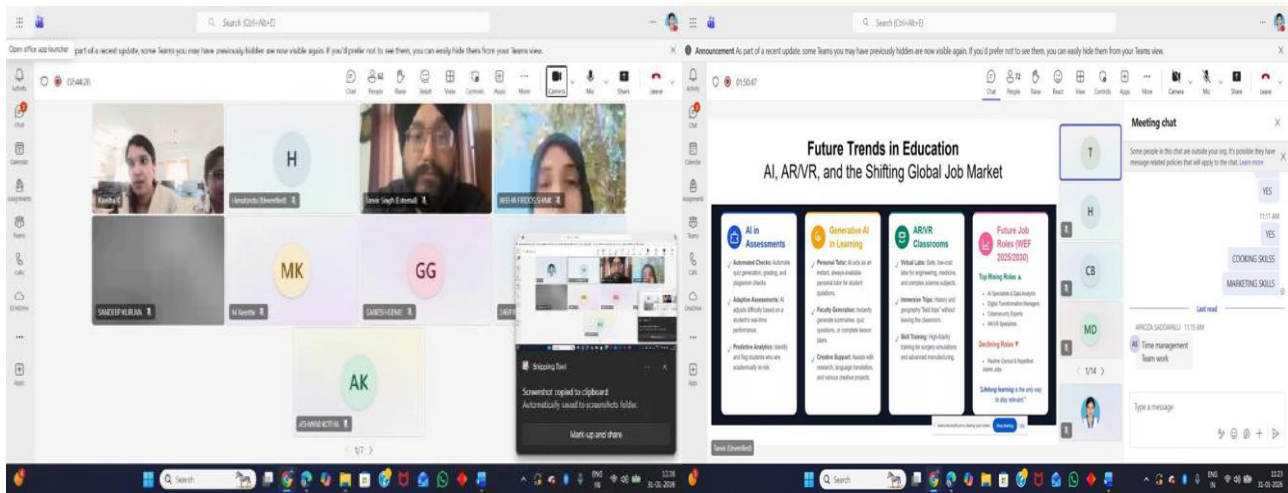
Search (Ctrl+Alt+E)

Open office app launcher part of a recent update, some Teams you may have previously hidden are now visible again. If you'd prefer not to see them, you can easily hide them from your Teams view.

02:44:26

Chat People Raise React View Controls Apps More Camera Mic Share Leave

Activity Chat Calendar Assignments Teams Calls OneDrive Apps

H

MK

GG

AK

SANDEEP KURUVA

N Neetha

SANESH KENE

AYUSHNI KOTHA

< 1/7 >

Snipping Tool

Screenshot copied to clipboard

Automatically saved to screenshots folder.

Mark-up and share

Search (Ctrl+Alt+E)

Announcement As part of a recent update, some Teams you may have previously hidden are now visible again. If you'd prefer not to see them, you can easily hide them from your Teams view.

01:50:47

Chat People Raise React View Controls Apps More Camera Mic Share Leave

Future Trends in Education

AI, AR/VR, and the Shifting Global Job Market

AI in Assessments

Automated Checks: Automate quiz generation, grading, and plagiarism checks.

Adaptive Assessments: AI adjusts difficulty based on a student's real-time performance.

Predictive Analytics: Identify and flag students who are academically at risk.

Generative AI in Learning

Personal Tutor: AI acts as an instant, always-available personal tutor for student questions.

Faculty Generation: Instantly generate summaries, quiz questions, or complete lesson plans.

Creative Support: Assists with research, language translation, and various creative projects.

AR/VR Classrooms

Virtual Labs: Safe, low-cost labs for engineering, medicine, and complex science subjects.

Immersive Trips: History and geography "field trips" without leaving the classroom.

Skill Training: High-fidelity training for surgery simulations and advanced manufacturing.

Future Job Roles (WEF 2025/2030)

Top Rising Roles

AI Specialists & Data Analysts

Digital Transformation Managers

Cybersecurity Experts

AR/VR Specialists

Declining Roles

Routine Clerical & Repetitive Admin Jobs

"Lifelong learning is the only way to stay relevant"

Stop sharing

T

H

CB

MD

< 1/4 >

Meeting chat

Some people in this chat are outside your org. It's possible they have message-related policies that will apply to the chat. Learn more

YES

11:11 AM

YES

COOKING SKILLS

MARKETING SKILLS

Last read

AFROZA SADDAPALLI 11:15 AM

Time management

Team work

Type a message

Search

ENG IN 12:23 31-01-2026